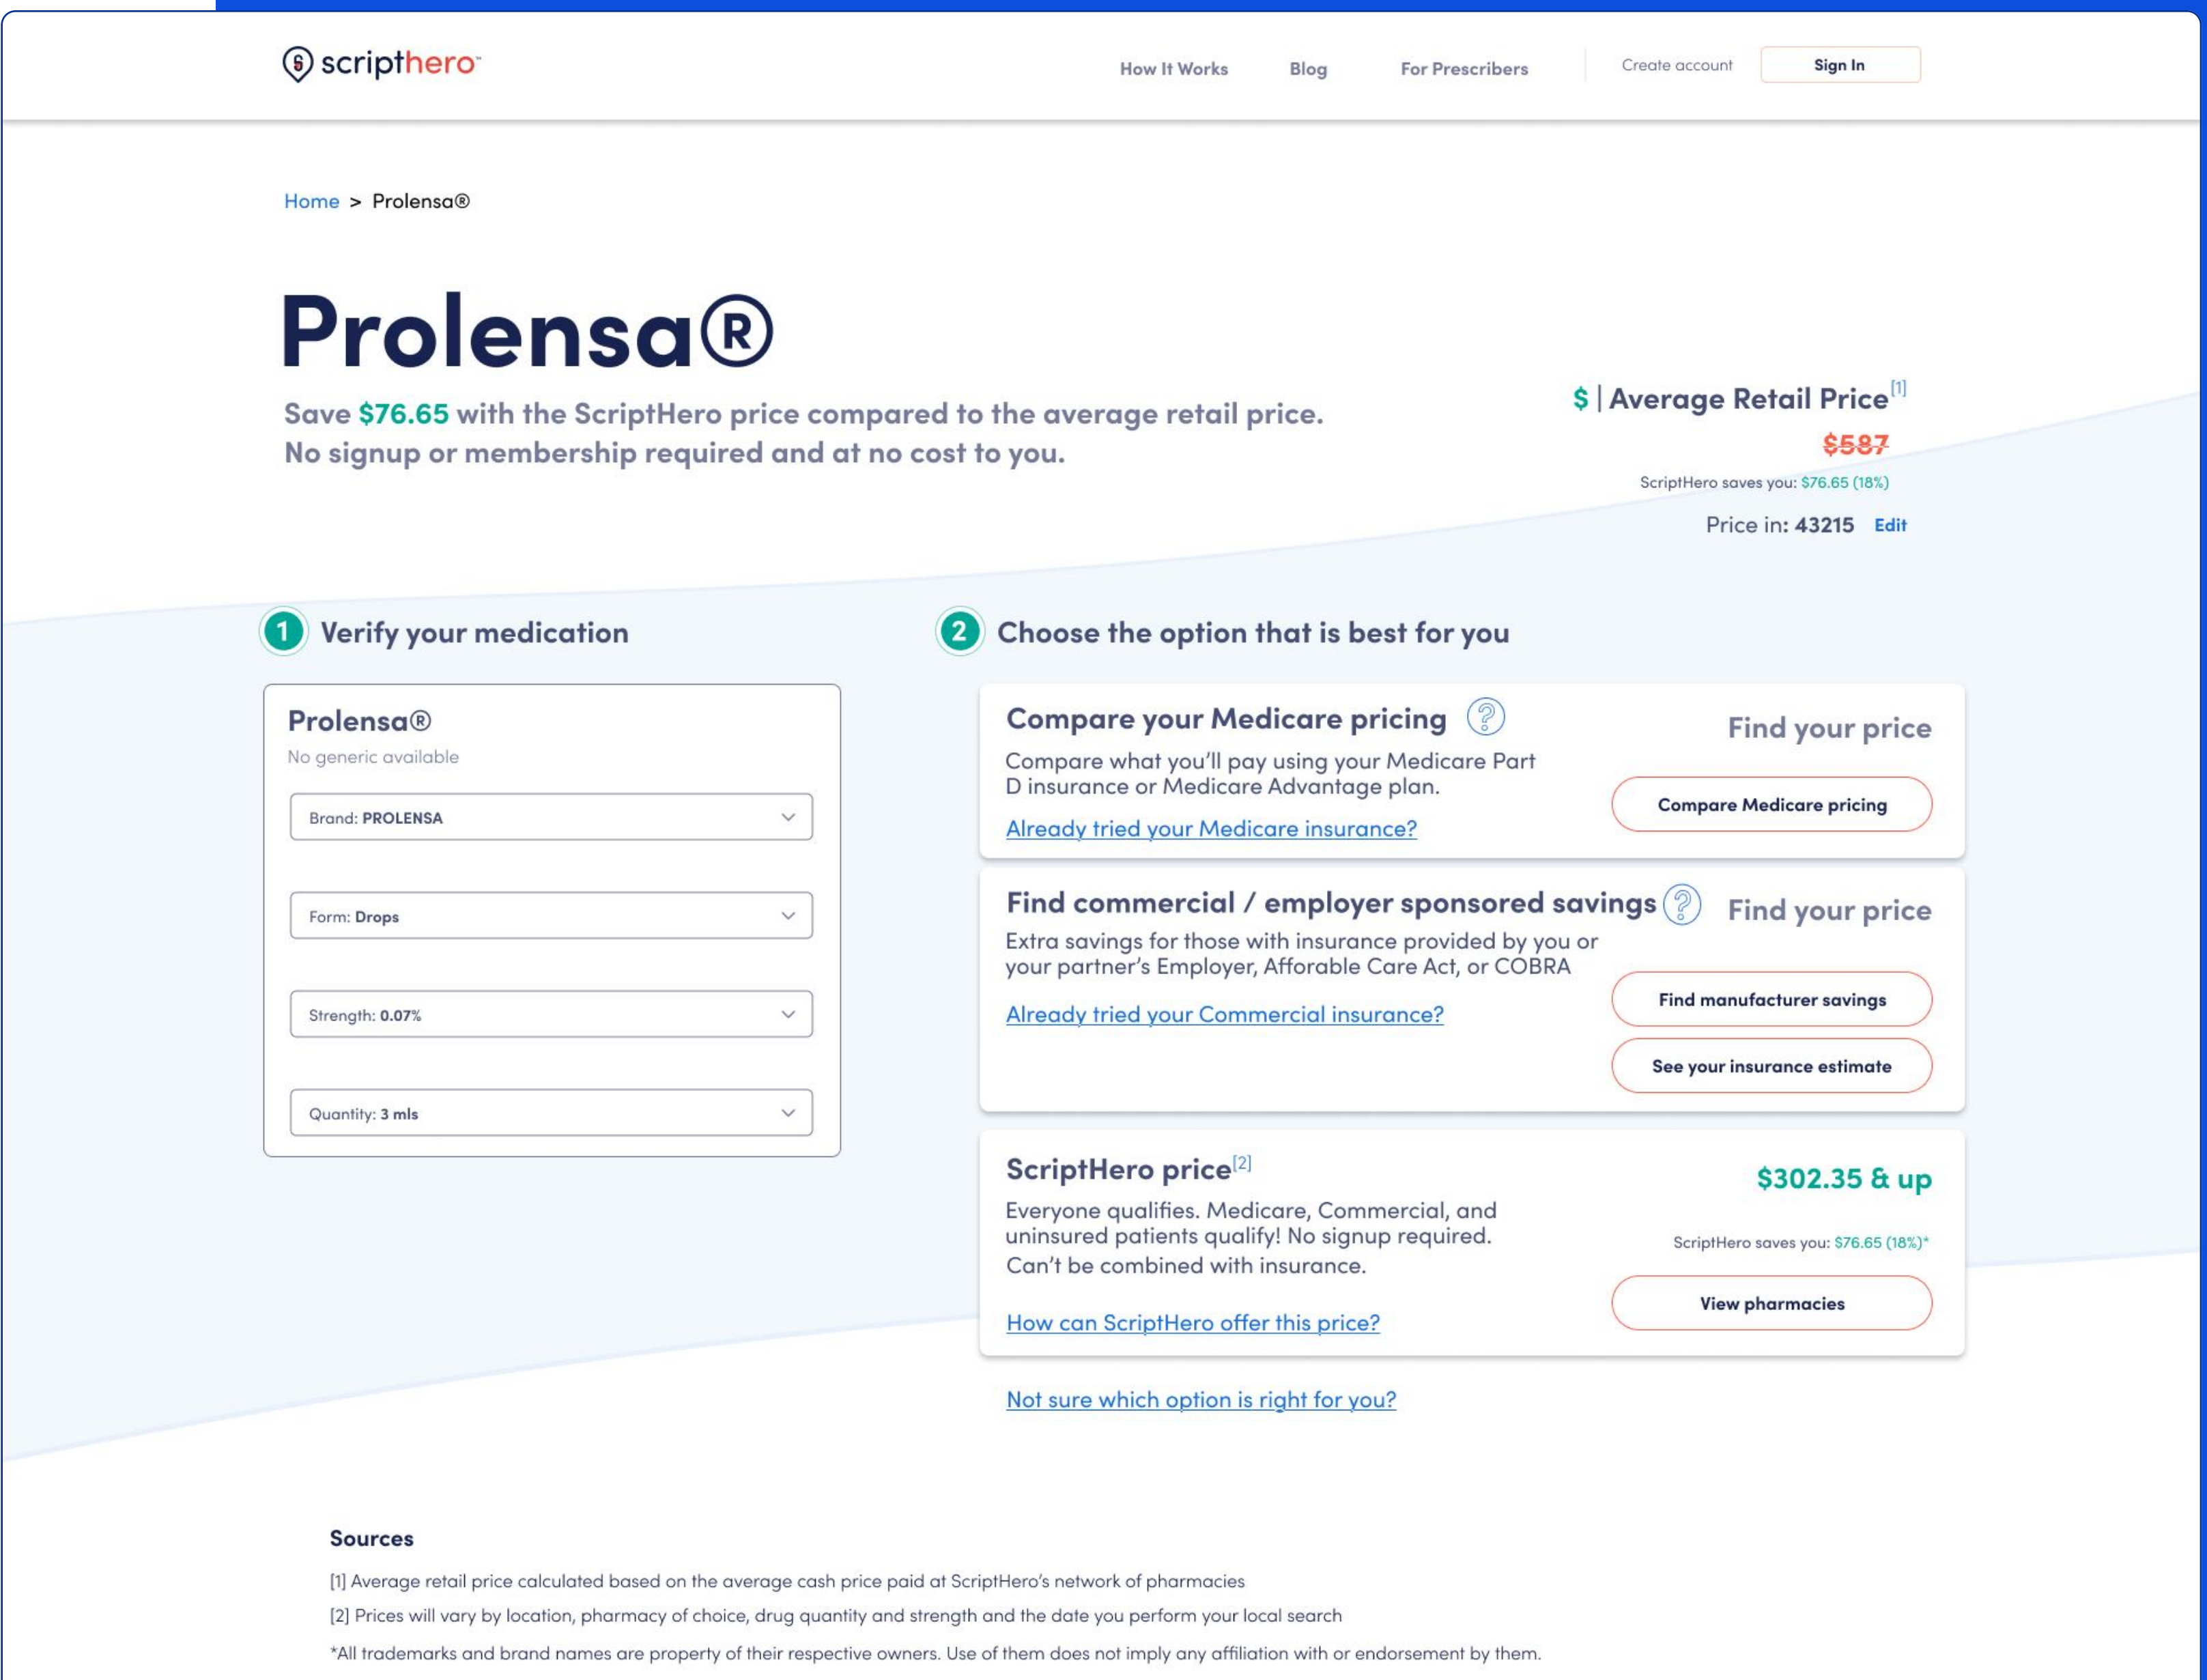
scripthero

How It Works Blog For Prescribers Create account Sign In

Home > Prolensa®

# Prolensa®

Save $76.65 with the ScriptHero price compared to the average retail price. No signup or membership required and at no cost to you.

$ | Average Retail Price[1]
$587
ScriptHero saves you: $76.65 (18%)
Price in: 43215 Edit

1 Verify your medication

Prolensa®
No generic available

Brand: PROLENSA

Form: Drops

Strength: 0.07%

Quantity: 3 mls

2 Choose the option that is best for you

Compare your Medicare pricing
Compare what you'll pay using your Medicare Part D insurance or Medicare Advantage plan.
Already tried your Medicare insurance?
Find your price
Compare Medicare pricing

Find commercial / employer sponsored savings
Extra savings for those with insurance provided by you or your partner's Employer, Afforable Care Act, or COBRA
Already tried your Commercial insurance?
Find your price
Find manufacturer savings
See your insurance estimate

ScriptHero price[2]
Everyone qualifies. Medicare, Commercial, and uninsured patients qualify! No signup required. Can't be combined with insurance.
How can ScriptHero offer this price?
$302.35 & up
ScriptHero saves you: $76.65 (18%)*
View pharmacies

Not sure which option is right for you?

Sources
[1] Average retail price calculated based on the average cash price paid at ScriptHero's network of pharmacies
[2] Prices will vary by location, pharmacy of choice, drug quantity and strength and the date you perform your local search
*All trademarks and brand names are property of their respective owners. Use of them does not imply any affiliation with or endorsement by them.